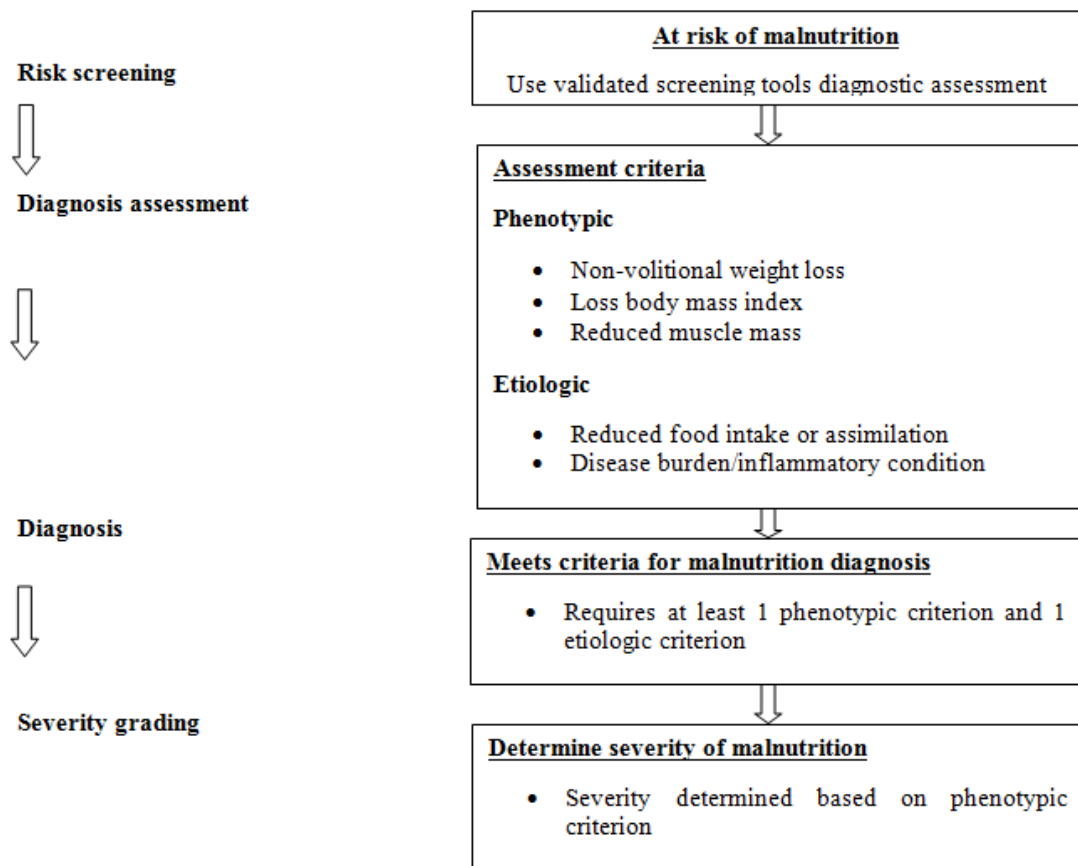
Risk screening

Diagnosis assessment

Diagnosis

Severity grading

At risk of malnutrition

Use validated screening tools diagnostic assessment

Assessment criteria

Phenotypic

- Non-volitional weight loss
- Loss body mass index
- Reduced muscle mass

Etiologic

- Reduced food intake or assimilation
- Disease burden/inflammatory condition

Meets criteria for malnutrition diagnosis

- Requires at least 1 phenotypic criterion and 1 etiologic criterion

Determine severity of malnutrition

- Severity determined based on phenotypic criterion